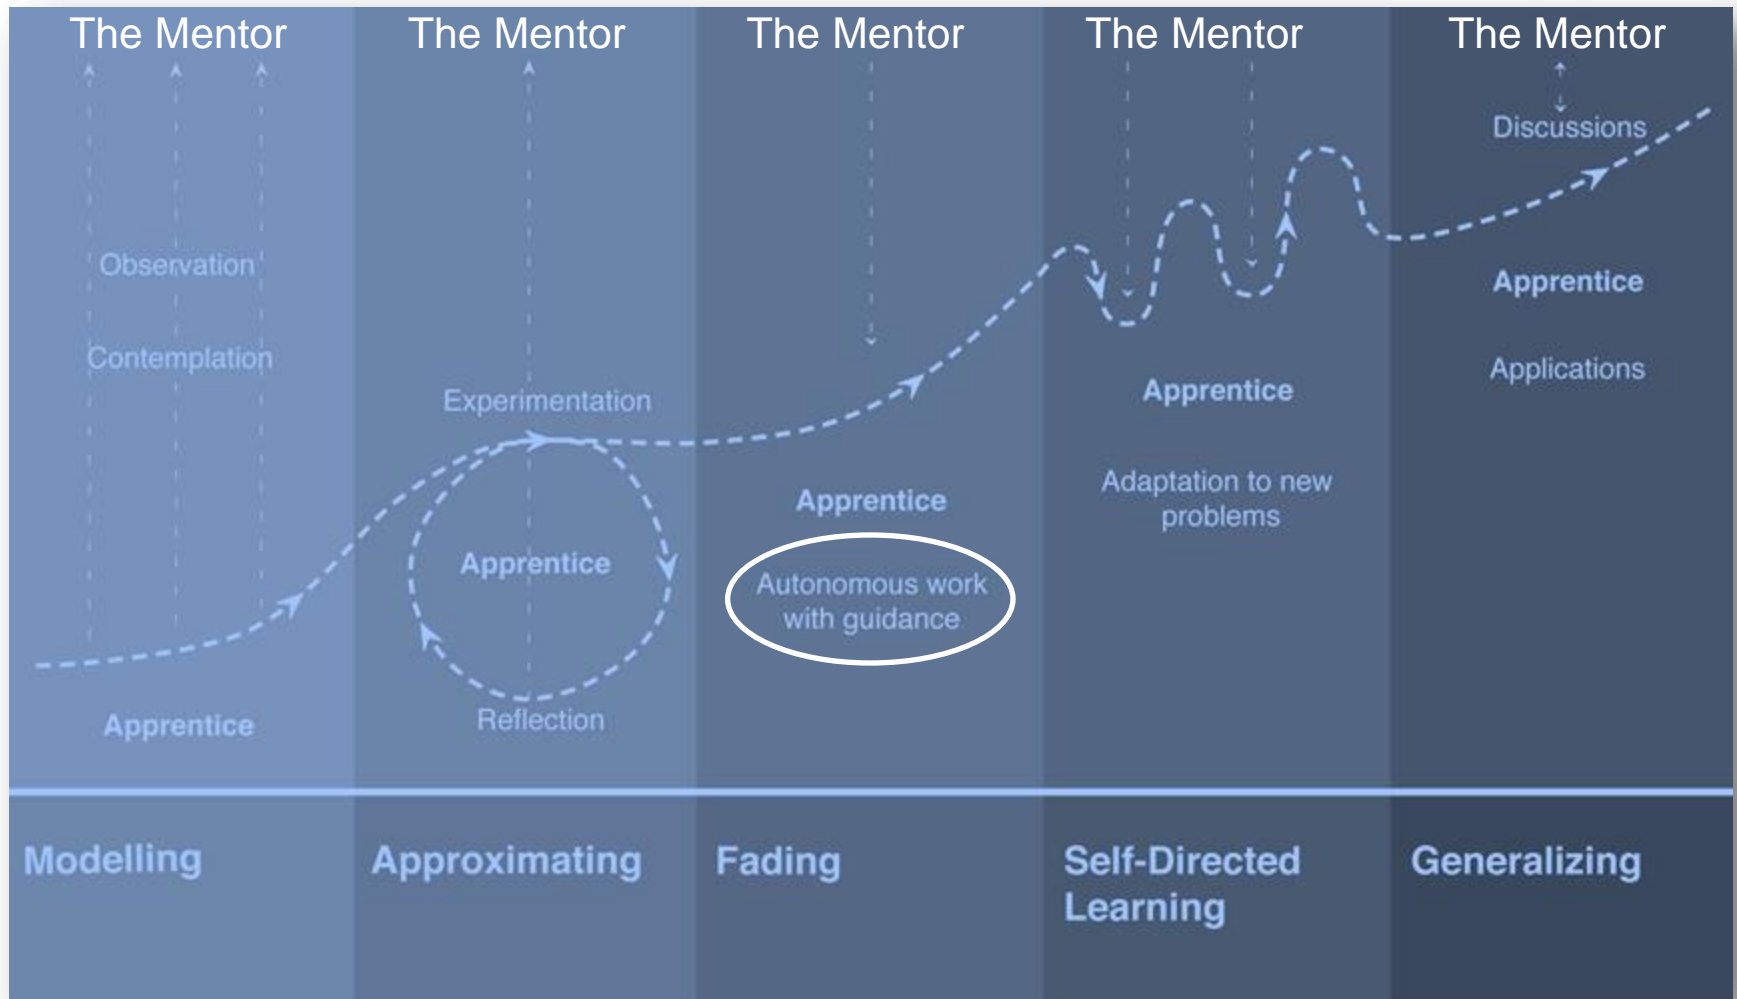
The Mentor

Observation

Contemplation

Apprentice

Modelling

The Mentor

Experimentation

Apprentice

Reflection

Approximating

The Mentor

Apprentice

Autonomous work with guidance

Fading

The Mentor

Apprentice

Adaptation to new problems

Self-Directed Learning

The Mentor

Discussions

Apprentice

Applications

Generalizing